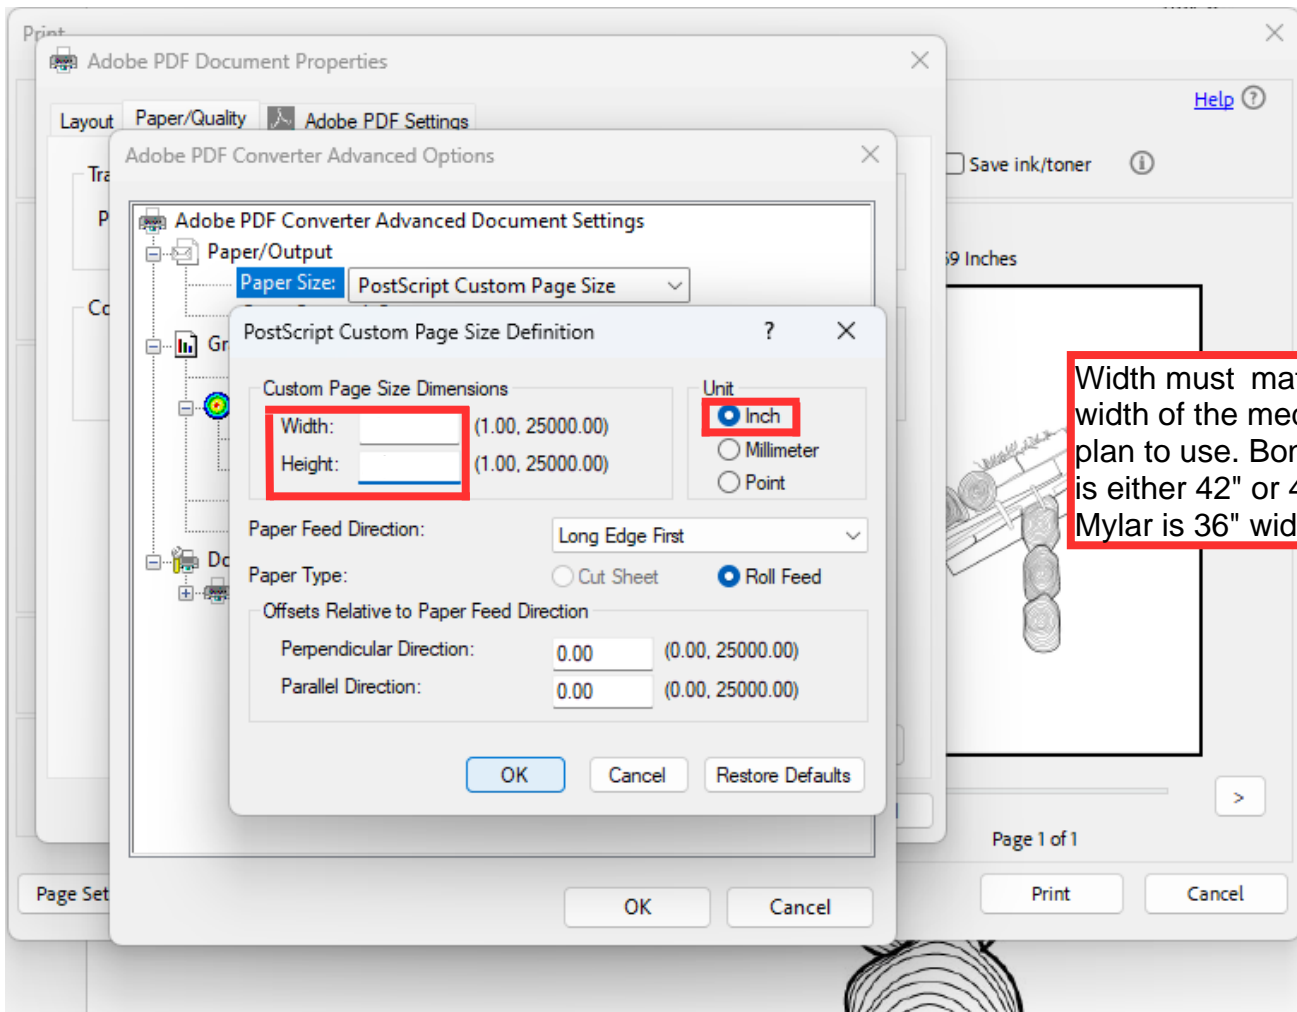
Print

Adobe PDF Document Properties

Layout Paper/Quality Adobe PDF Settings

Tra

P

Co

Help

Save ink/toner

9 Inches

Adobe PDF Converter Advanced Options

Adobe PDF Converter Advanced Document Settings

Paper/Output

Paper Size: PostScript Custom Page Size

Gr

Do

PostScript Custom Page Size Definition ? ×

Custom Page Size Dimensions

Width: (1.00, 25000.00)

Height: (1.00, 25000.00)

Unit

Inch

Millimeter

Point

Paper Feed Direction: Long Edge First

Paper Type: Cut Sheet Roll Feed

Offsets Relative to Paper Feed Direction

Perpendicular Direction: 0.00 (0.00, 25000.00)

Parallel Direction: 0.00 (0.00, 25000.00)

OK Cancel Restore Defaults

Width must ma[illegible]
width of the me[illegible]
plan to use. Bo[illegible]
is either 42" or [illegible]
Mylar is 36" wid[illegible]

>

Page 1 of 1

Page Set

OK Cancel

Print Cancel